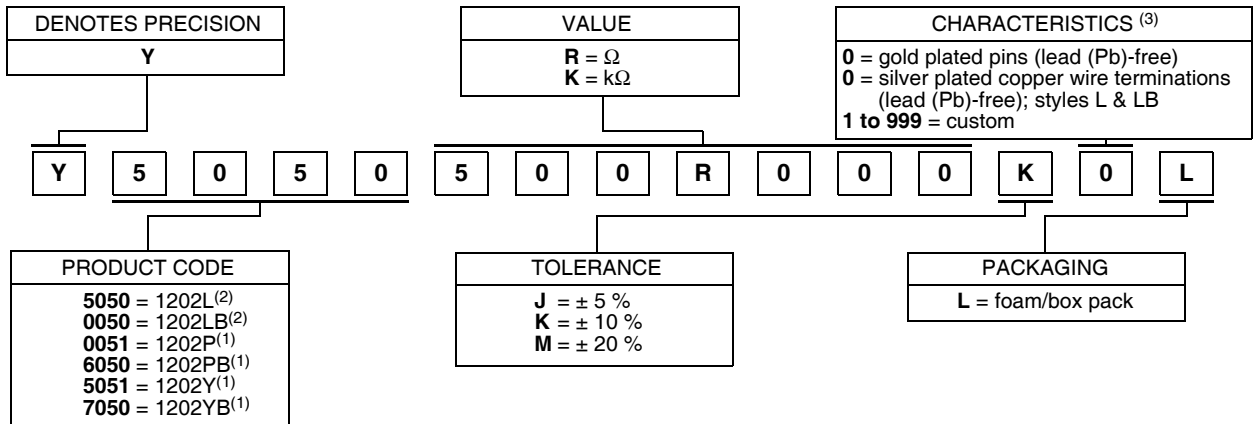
DENOTES PRECISION
**Y**

VALUE
**R** = $\Omega$
**K** = k$\Omega$

CHARACTERISTICS $^{(3)}$
**0** = gold plated pins (lead (Pb)-free)
**0** = silver plated copper wire terminations (lead (Pb)-free); styles L & LB
**1 to 999** = custom

| Y | 5 | 0 | 5 | 0 | 5 | 0 | 0 | R | 0 | 0 | 0 | K | 0 | L |
|---|---|---|---|---|---|---|---|---|---|---|---|---|---|---|

PRODUCT CODE
**5050** = 1202L$^{(2)}$
**0050** = 1202LB$^{(2)}$
**0051** = 1202P$^{(1)}$
**6050** = 1202PB$^{(1)}$
**5051** = 1202Y$^{(1)}$
**7050** = 1202YB$^{(1)}$

TOLERANCE
**J** = ± 5 %
**K** = ± 10 %
**M** = ± 20 %

PACKAGING
**L** = foam/box pack